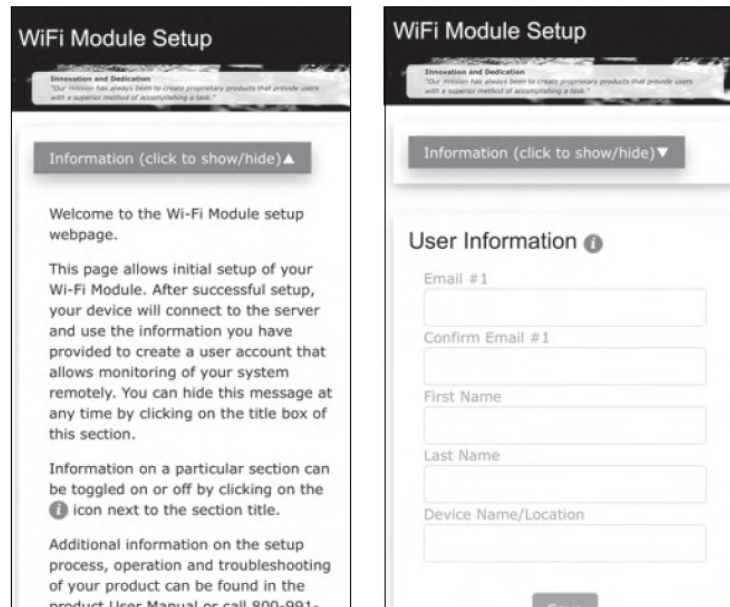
WiFi Module Setup

Innovation and Dedication
"Our mission has always been to create proprietary products that provide users with a superior method of accomplishing a task."

Information (click to show/hide)▲

Welcome to the Wi-Fi Module setup webpage.

This page allows initial setup of your Wi-Fi Module. After successful setup, your device will connect to the server and use the information you have provided to create a user account that allows monitoring of your system remotely. You can hide this message at any time by clicking on the title box of this section.

Information on a particular section can be toggled on or off by clicking on the icon next to the section title.

Additional information on the setup process, operation and troubleshooting of your product can be found in the product User Manual or call 800-991-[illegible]

WiFi Module Setup

Innovation and Dedication
"Our mission has always been to create proprietary products that provide users with a superior method of accomplishing a task."

Information (click to show/hide)▼

User Information

Email #1

Confirm Email #1

First Name

Last Name

Device Name/Location

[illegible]